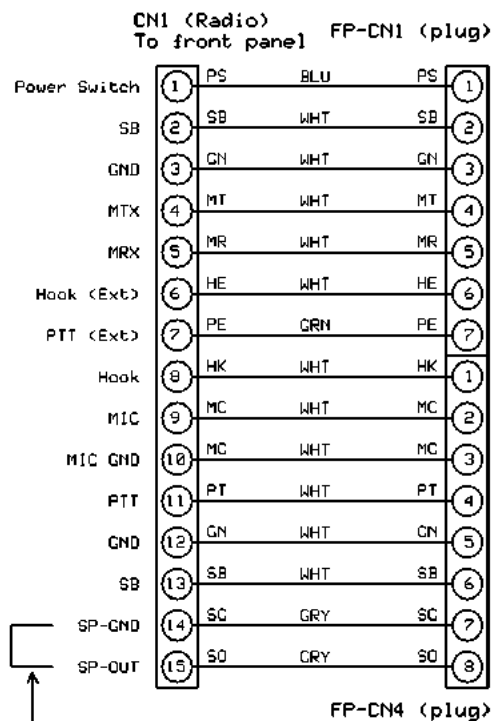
CN1 (Radio)
To front panel

FP-CN1 (plug)

| | | | | | |
|---|---|---|---|---|---|
| Power Switch | 1 | PS | BLU | PS | 1 |
| SB | 2 | SB | WHT | SB | 2 |
| GND | 3 | GN | WHT | GN | 3 |
| MTX | 4 | MT | WHT | MT | 4 |
| MRX | 5 | MR | WHT | MR | 5 |
| Hook (Ext) | 6 | HE | WHT | HE | 6 |
| PTT (Ext) | 7 | PE | GRN | PE | 7 |
| Hook | 8 | HK | WHT | HK | 1 |
| MIC | 9 | MC | WHT | MC | 2 |
| MIC GND | 10 | MC | WHT | MC | 3 |
| PTT | 11 | PT | WHT | PT | 4 |
| GND | 12 | GN | WHT | GN | 5 |
| SB | 13 | SB | WHT | SB | 6 |
| SP-GND | 14 | SC | GRY | SC | 7 |
| SP-OUT | 15 | SO | GRY | SO | 8 |

FP-CN4 (plug)